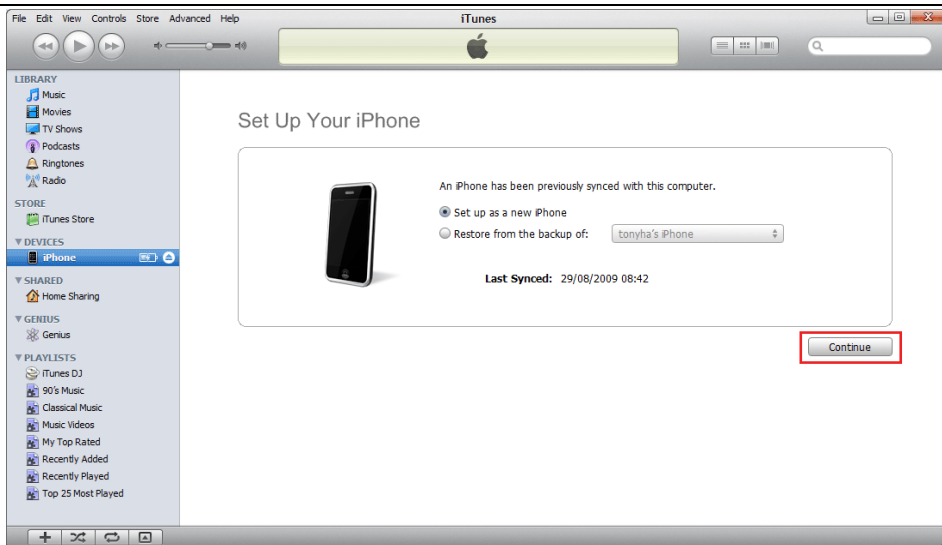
File Edit View Controls Store Advanced Help

iTunes

LIBRARY
Music
Movies
TV Shows
Podcasts
Ringtones
Radio

STORE
iTunes Store

DEVICES
iPhone

SHARED
Home Sharing

GENIUS
Genius

PLAYLISTS
iTunes DJ
90's Music
Classical Music
Music Videos
My Top Rated
Recently Added
Recently Played
Top 25 Most Played

Set Up Your iPhone

An iPhone has been previously synced with this computer.

Set up as a new iPhone

Restore from the backup of: tonyha's iPhone

Last Synced: 29/08/2009 08:42

Continue